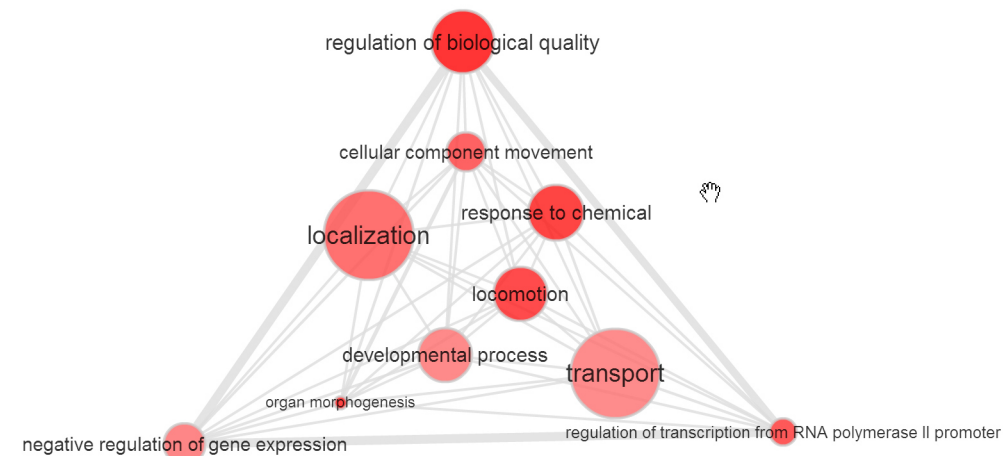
regulation of biological quality

cellular component movement

response to chemical

localization

locomotion

developmental process

transport

organ morphogenesis

negative regulation of gene expression

regulation of transcription from RNA polymerase II promoter